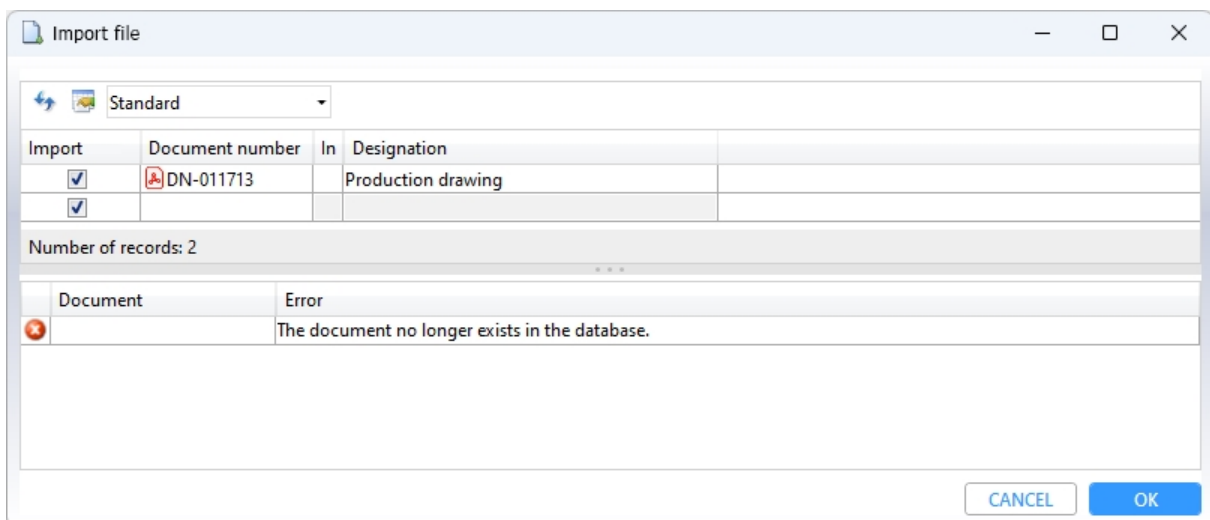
Import file

Standard

| Import | Document number | In | Designation |
|---|---|---|---|
| ☑ | DN-011713 | | Production drawing |
| ☑ | | | |

Number of records: 2

| Document | Error |
|---|---|
| | The document no longer exists in the database. |

CANCEL OK